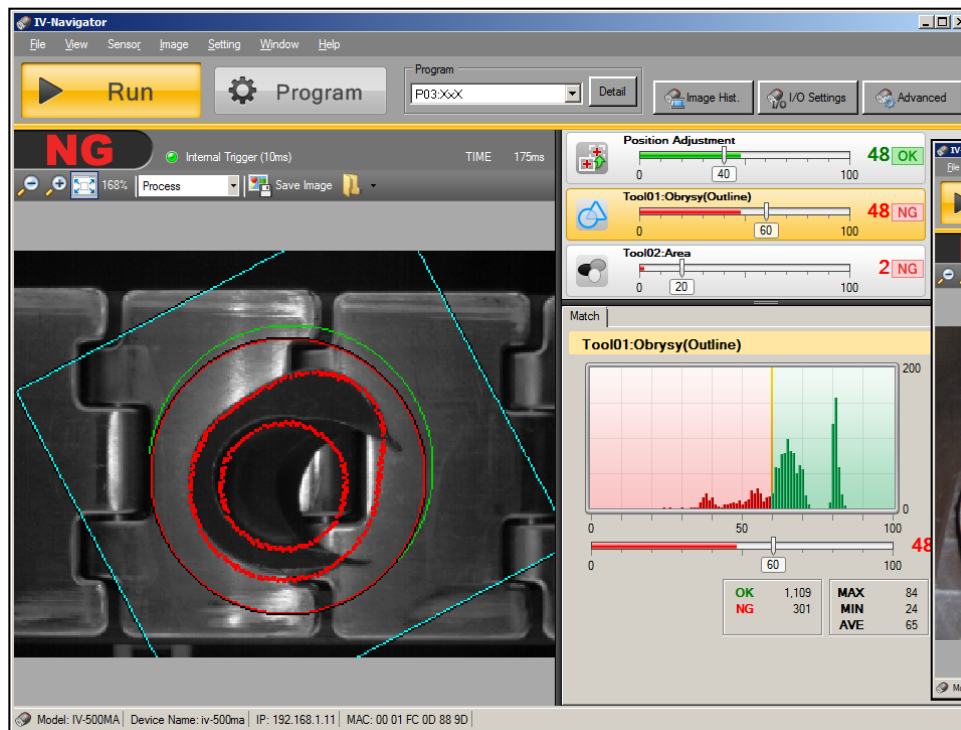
IV-Navigator

File View Sensor Image Setting Window Help

Run

Program

Program
P03:XxX
Detail

Image Hist.
I/O Settings
Advanced

NG
Internal Trigger (10ms)
TIME 175ms

168% Process Save Image

Position Adjustment
0 40 100
48 OK

Tool01:Obrysy(Outline)
0 60 100
48 NG

Tool02:Area
0 20 100
2 NG

Match

Tool01:Obrysy(Outline)

200
0
0 50 100
0 60 100
48

| OK | 1,109 |
|---|---|
| NG | 301 |

| MAX | 84 |
|---|---|
| MIN | 24 |
| AVE | 65 |

Model: IV-500MA | Device Name: iv-500ma | IP: 192.168.1.11 | MAC: 00 01 FC 0D 88 9D